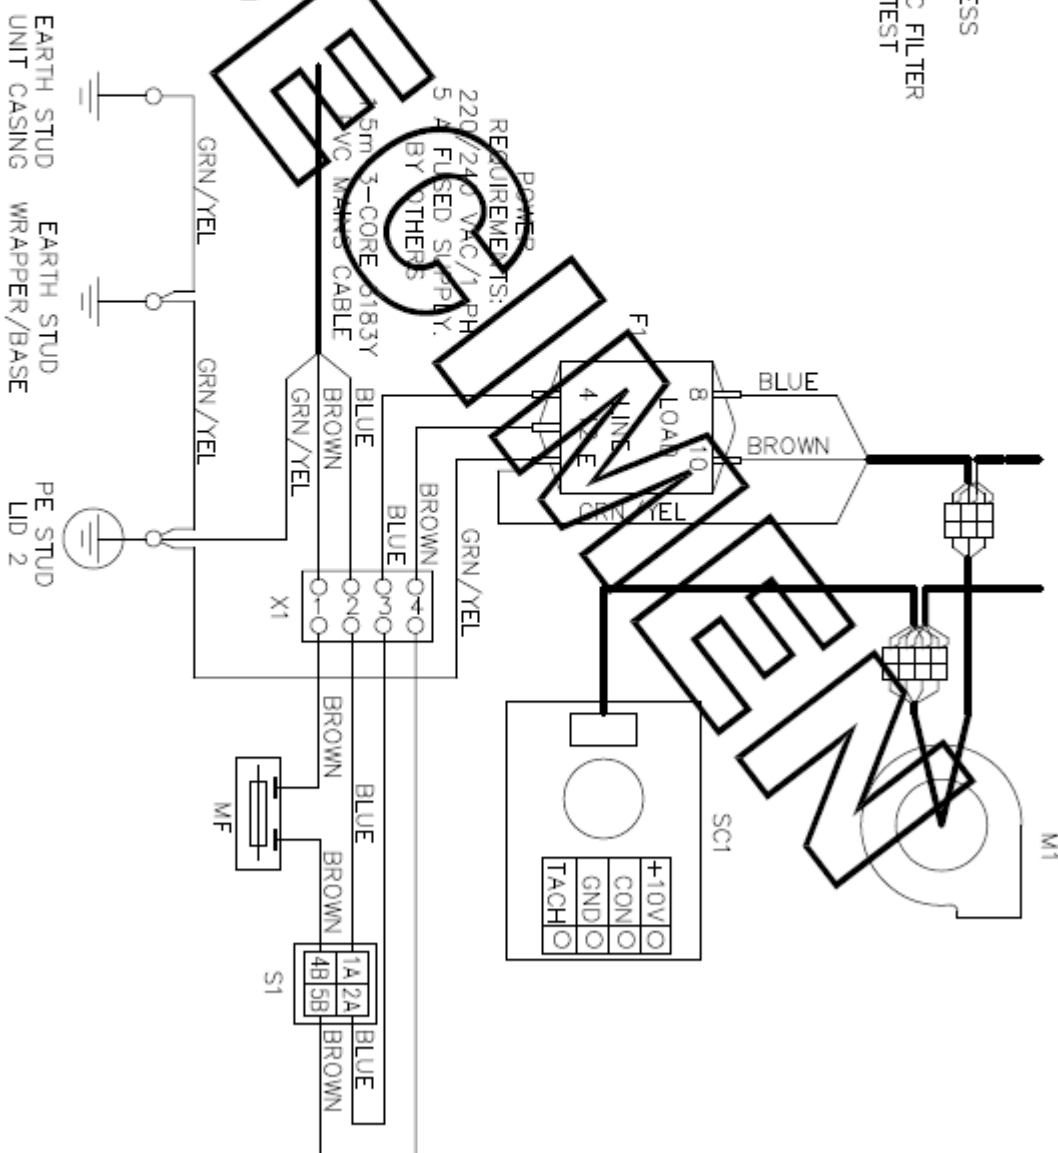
ESS
C FILTER
TEST

EARTH STUD
UNIT CASING

EARTH STUD
WRAPPER/BASE

PE STUD
LID 2

GRN/YEL
GRN/YEL

POWER
REQUIREMENTS:
220/240 VAC/1 PH
5 A FUSED SUPPLY.
BY OTHERS
1.5m 3-CORE 3183Y
PVC MAINS CABLE

GRN/YEL
BROWN
BLUE
BLUE
BROWN
GRN/YEL

F1
8 LOAD 10
4 LINE 2
BLUE
BROWN
GRN/YEL

X1
1 2 3 4

BROWN
BLUE
BROWN

MF

S1
1A 2A
4B 5B
BLUE
BROWN

SC1
+10V
CON
GND
TACH

M1

SPECIMEN